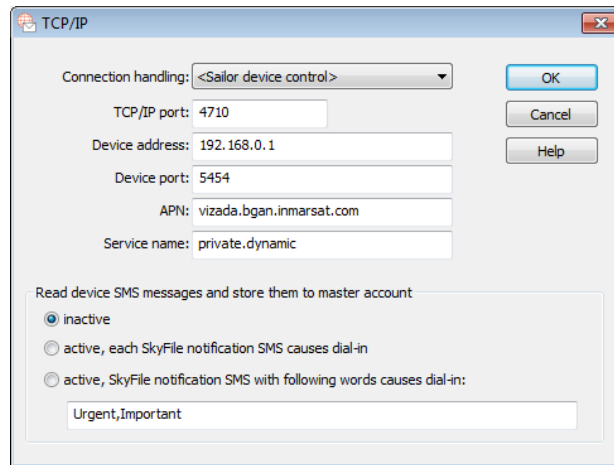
TCP/IP

Connection handling: <Sailor device control>

TCP/IP port: 4710

Device address: 192.168.0.1

Device port: 5454

APN: vizada.bgan.inmarsat.com

Service name: private.dynamic

OK

Cancel

Help

Read device SMS messages and store them to master account

inactive

active, each SkyFile notification SMS causes dial-in

active, SkyFile notification SMS with following words causes dial-in:

Urgent,Important